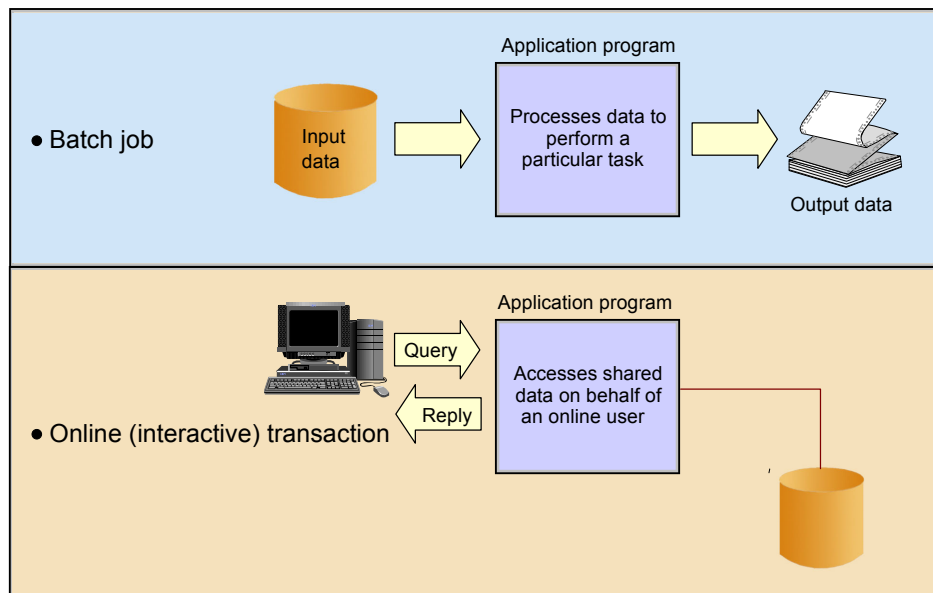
Application program

• Batch job

Input data

Processes data to perform a particular task

Output data

Application program

Query

Accesses shared data on behalf of an online user

Reply

• Online (interactive) transaction